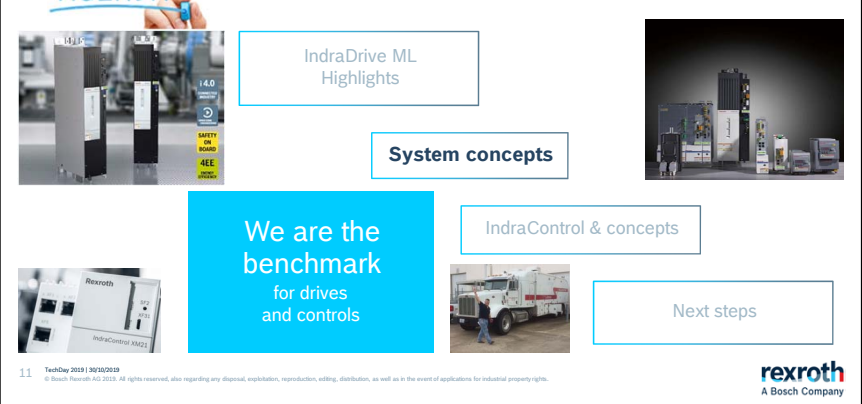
IndraDrive ML Highlights

System concepts

We are the benchmark
for drives and controls

IndraControl & concepts

Next steps

I 4.0
SAFETY ON BOARD
4EE
ENERGY EFFICIENCY

Rexroth
XF2
XF31
IndraControl XM21

11 TechDay 2019 | 30/10/2019
© Bosch Rexroth AG 2019. All rights reserved, also regarding any disposal, exploitation, reproduction, editing, distribution, as well as in the event of applications for industrial property rights.

rexroth
A Bosch Company